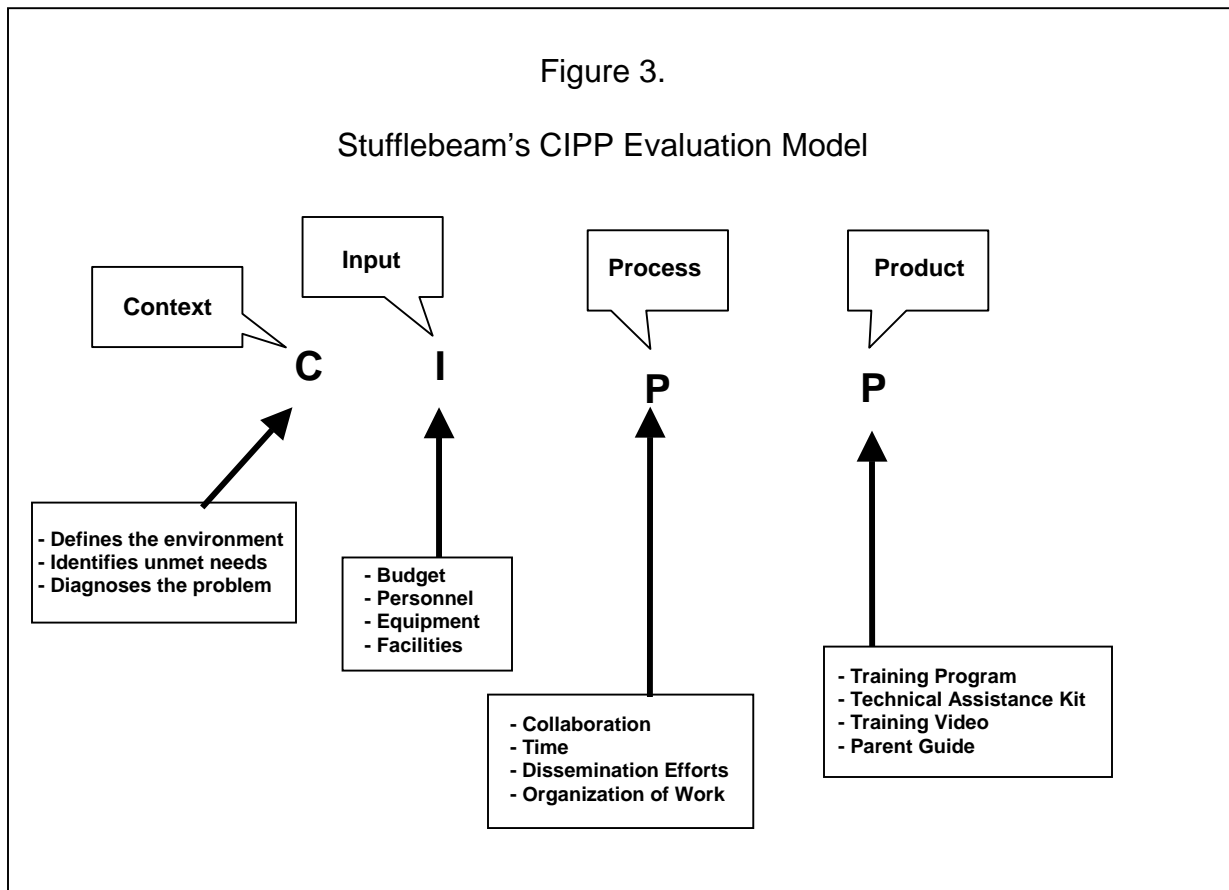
Figure 3.

Stufflebeam's CIPP Evaluation Model

Context

Input

Process

Product

C

I

P

P

- Defines the environment
- Identifies unmet needs
- Diagnoses the problem

- Budget
- Personnel
- Equipment
- Facilities

- Collaboration
- Time
- Dissemination Efforts
- Organization of Work

- Training Program
- Technical Assistance Kit
- Training Video
- Parent Guide